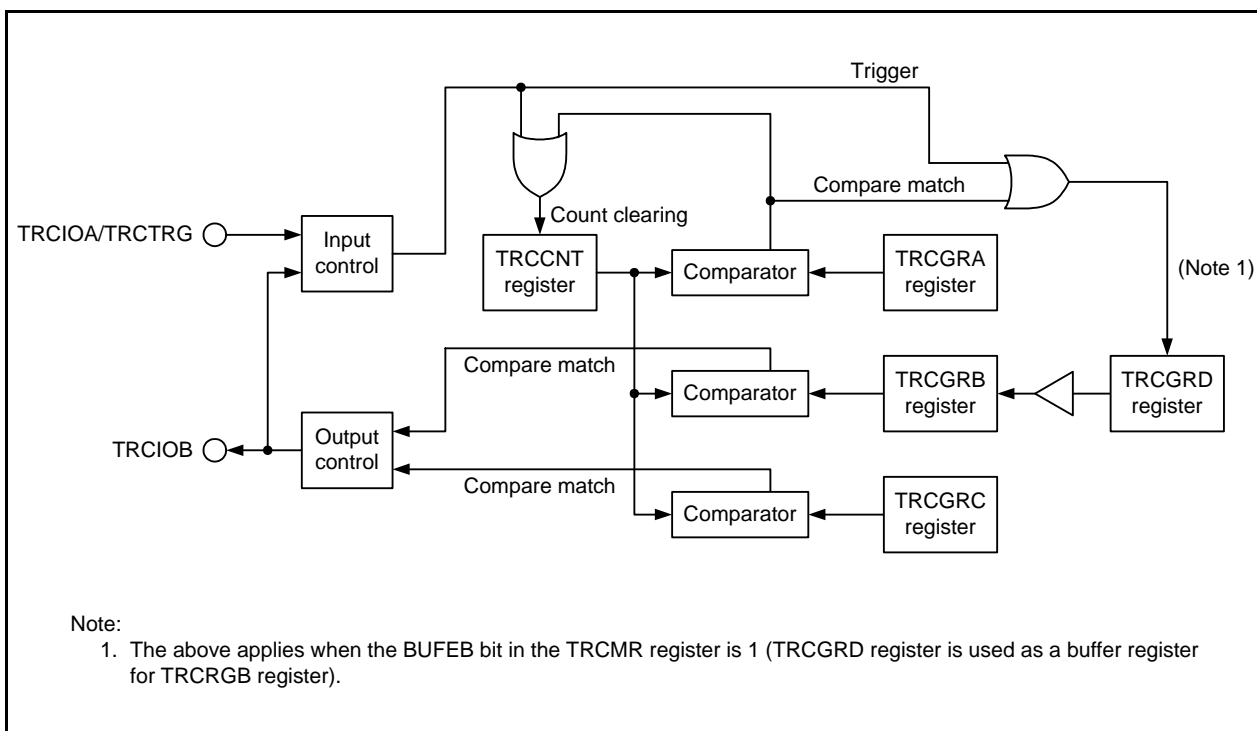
Trigger

Compare match

Count clearing

TRCIOA/TRCTRG

Input control

TRCCNT register

Comparator

TRCGRA register

(Note 1)

Compare match

Comparator

TRCGRB register

TRCGRD register

TRCIOB

Output control

Compare match

Comparator

TRCGRC register

Note:
1. The above applies when the BUFEB bit in the TRCMR register is 1 (TRCGRD register is used as a buffer register for TRCRGB register).